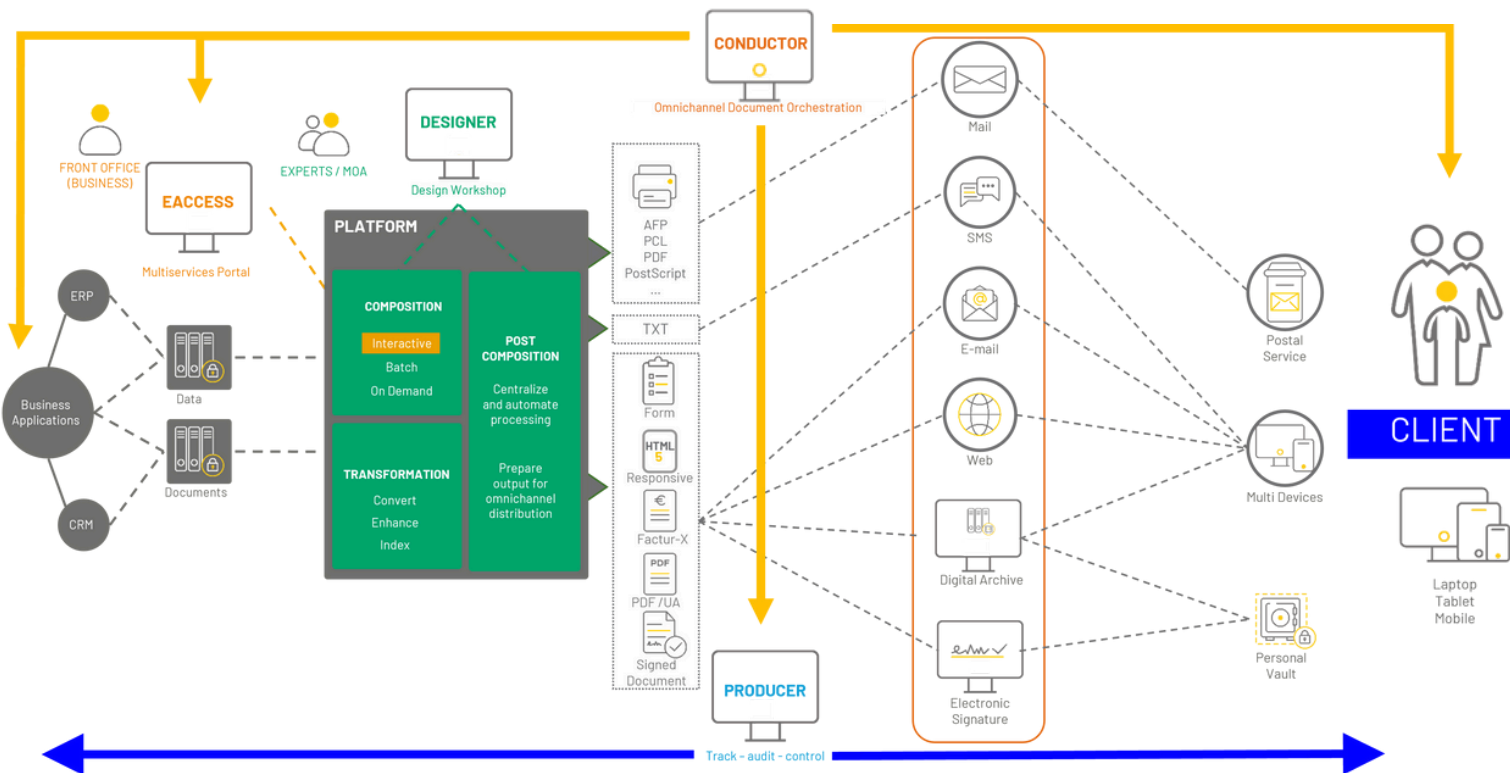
CONDUCTOR
Omnichannel Document Orchestration

FRONT OFFICE (BUSINESS)
EACCESS
Multiservices Portal

EXPERTS / MOA

DESIGNER
Design Workshop

PLATFORM

COMPOSITION
Interactive
Batch
On Demand

POST COMPOSITION
Centralize and automate processing
Prepare output for omnichannel distribution

TRANSFORMATION
Convert
Enhance
Index

ERP
Business Applications
CRM
Data
Documents

AFP
PCL
PDF
PostScript
...
TXT
Form
HTML 5
Responsive
€
Factur-X
PDF
PDF /UA
Signed Document

Mail
SMS
E-mail
Web
Digital Archive
Electronic Signature

Postal Service
Multi Devices
Personal Vault

CLIENT
Laptop
Tablet
Mobile

PRODUCER
Track - audit - control